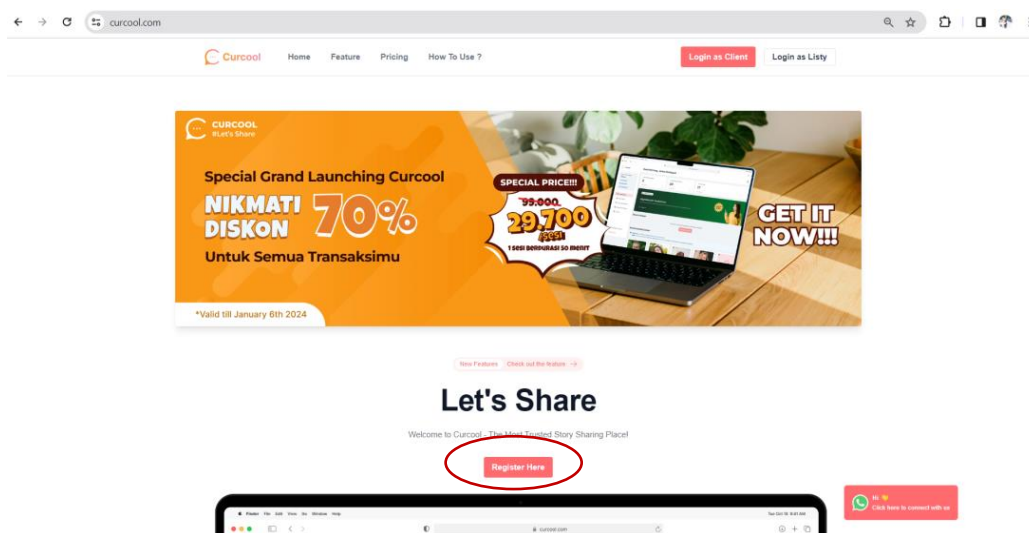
curcool.com

Curcool Home Feature Pricing How To Use ? Login as Client Login as Listy

CURCOOL
#Let's Share

Special Grand Launching Curcool

NIKMATI DISKON 70%

Untuk Semua Transaksimu

SPECIAL PRICE!!!
99.000
29.700
/SESI
1 SESI BERDURASI 50 MENIT

GET IT NOW!!!

*Valid till January 6th 2024

New Features Check out the feature →

Let's Share

Welcome to Curcool - The Most Trusted Story Sharing Place!

Register Here

Hi 👋
Click here to connect with us

curcool.com